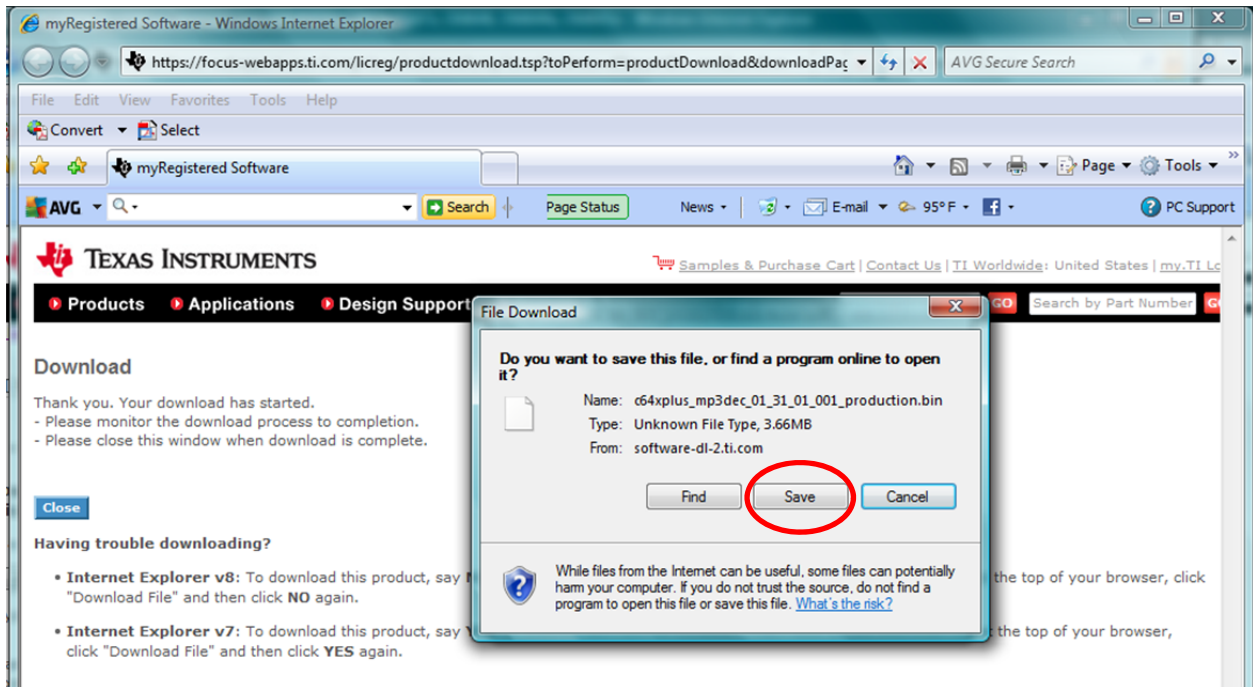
myRegistered Software - Windows Internet Explorer

https://focus-webapps.ti.com/licreg/productdownload.tsp?toPerform=productDownload&downloadPag

AVG Secure Search

File Edit View Favorites Tools Help

Convert Select

myRegistered Software

Page Tools

AVG Search Page Status News E-mail 95° F PC Support

TEXAS INSTRUMENTS

Samples & Purchase Cart | Contact Us | TI Worldwide: United States | my.TI Lo

Products Applications Design Support

GO Search by Part Number GO

Download

Thank you. Your download has started.
- Please monitor the download process to completion.
- Please close this window when download is complete.

Close

Having trouble downloading?

• Internet Explorer v8: To download this product, say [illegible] the top of your browser, click "Download File" and then click NO again.

• Internet Explorer v7: To download this product, say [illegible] the top of your browser, click "Download File" and then click YES again.

File Download

Do you want to save this file, or find a program online to open it?

Name: c64xplus_mp3dec_01_31_01_001_production.bin
Type: Unknown File Type, 3.66MB
From: software-dl-2.ti.com

Find Save Cancel

While files from the Internet can be useful, some files can potentially harm your computer. If you do not trust the source, do not find a program to open this file or save this file. What's the risk?